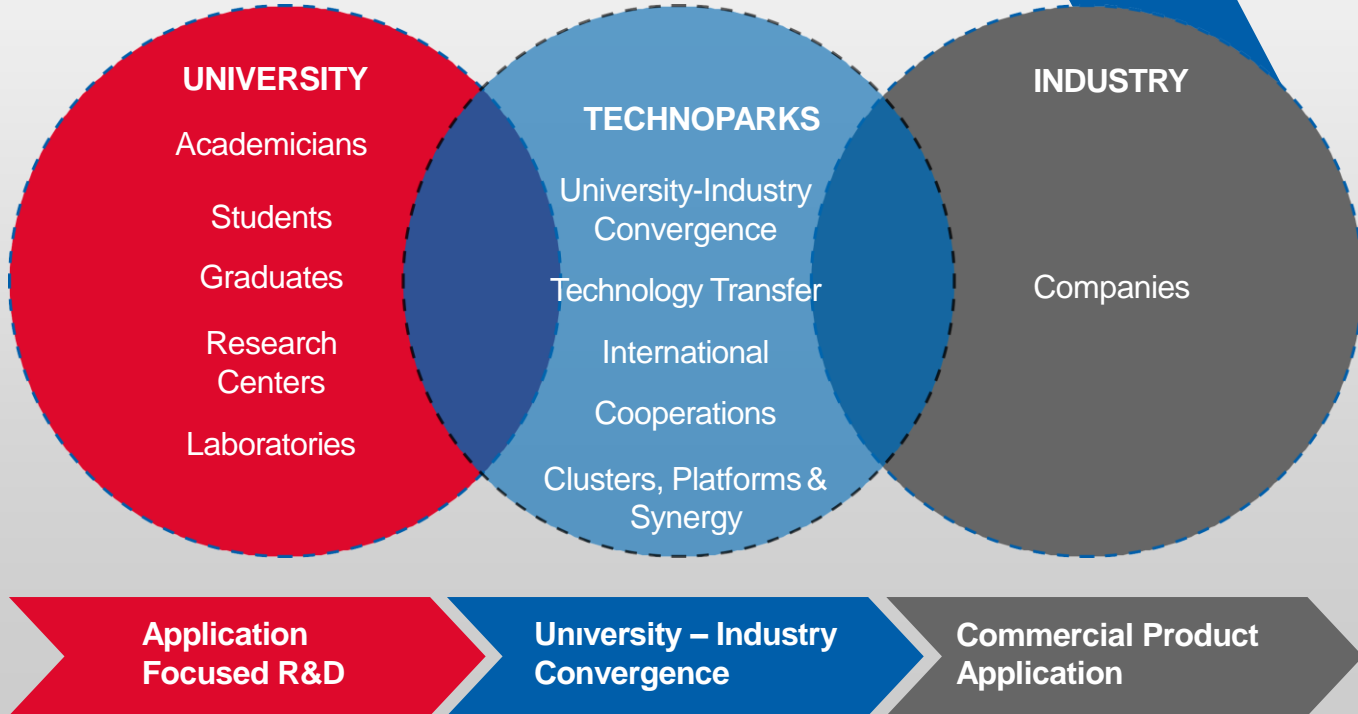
UNIVERSITY
Academicians
Students
Graduates
Research Centers
Laboratories

TECHNOPARKS
University-Industry Convergence
Technology Transfer
International
Cooperations
Clusters, Platforms & Synergy

INDUSTRY
Companies

Application Focused R&D

Unıversity – Industry Convergence

Commercial Product Application